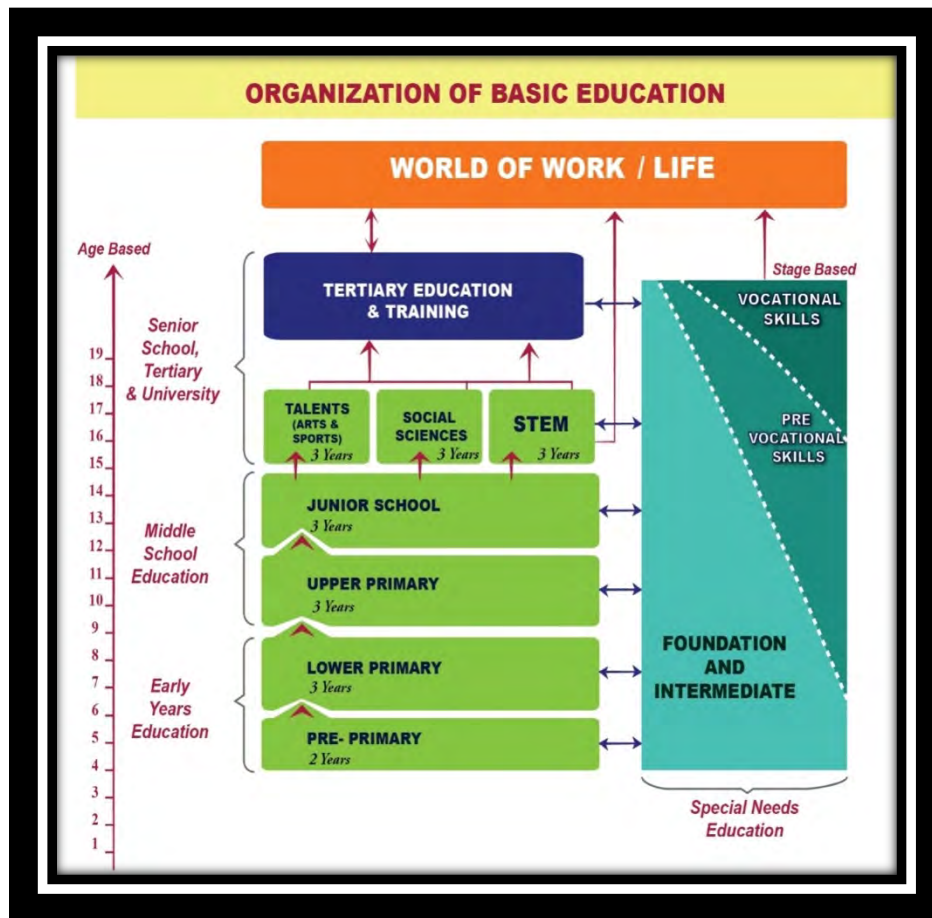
ORGANIZATION OF BASIC EDUCATION

WORLD OF WORK / LIFE

Age Based

Stage Based

19
18
17
16
15
14
13
12
11
10
9
8
7
6
5
4
3
2
1

Senior School, Tertiary & University

TERTIARY EDUCATION & TRAINING

VOCATIONAL SKILLS

TALENTS (ARTS & SPORTS) 3 Years

SOCIAL SCIENCES 3 Years

STEM 3 Years

PRE VOCATIONAL SKILLS

Middle School Education

JUNIOR SCHOOL 3 Years

UPPER PRIMARY 3 Years

Early Years Education

LOWER PRIMARY 3 Years

PRE- PRIMARY 2 Years

FOUNDATION AND INTERMEDIATE

Special Needs Education